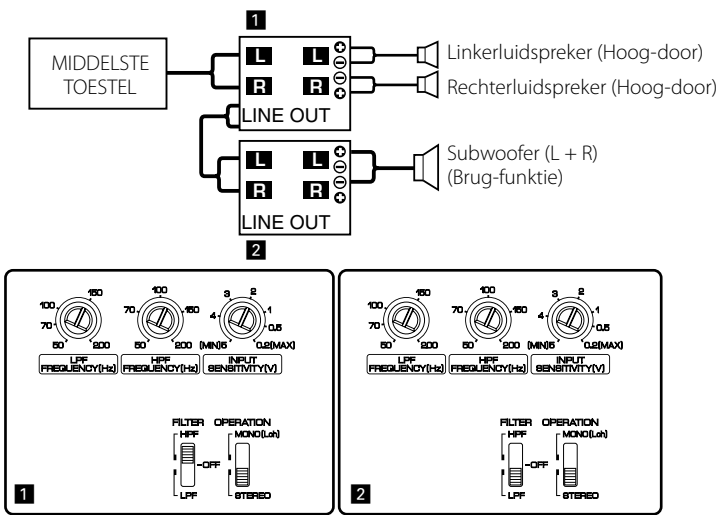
1

MIDDELSTE TOESTEL

L L
R R
LINE OUT

Linkerluidspreker (Hoog-door)

Rechterluidspreker (Hoog-door)

L L
R R
LINE OUT

2

Subwoofer (L + R)
(Brug-funktie)

100 150
70
50 200
LPF FREQUENCY(Hz)

100
70 150
50 200
HPF FREQUENCY(Hz)

3 2
4 1
0.5
(MIN)5 0.2(MAX)
INPUT SENSITIVITY(V)

FILTER
HPF
OFF
LPF

OPERATION
MONO(Lch)
STEREO

1

100 150
70
50 200
LPF FREQUENCY(Hz)

100
70 150
50 200
HPF FREQUENCY(Hz)

3 2
4 1
0.5
(MIN)5 0.2(MAX)
INPUT SENSITIVITY(V)

FILTER
HPF
OFF
LPF

OPERATION
MONO(Lch)
STEREO

2